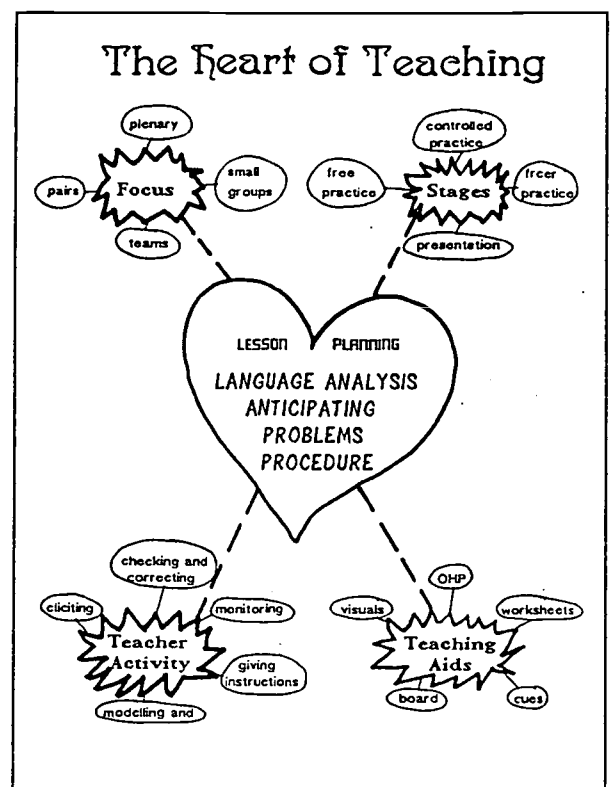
The Heart of Teaching

plenary
pairs
Focus
small groups
teams

controlled practice
free practice
Stages
freer practice
presentation

LESSON PLANNING
LANGUAGE ANALYSIS
ANTICIPATING PROBLEMS
PROCEDURE

checking and correcting
eliciting
monitoring
Teacher Activity
giving instructions
modelling and

OHP
visuals
worksheets
Teaching Aids
board
cues